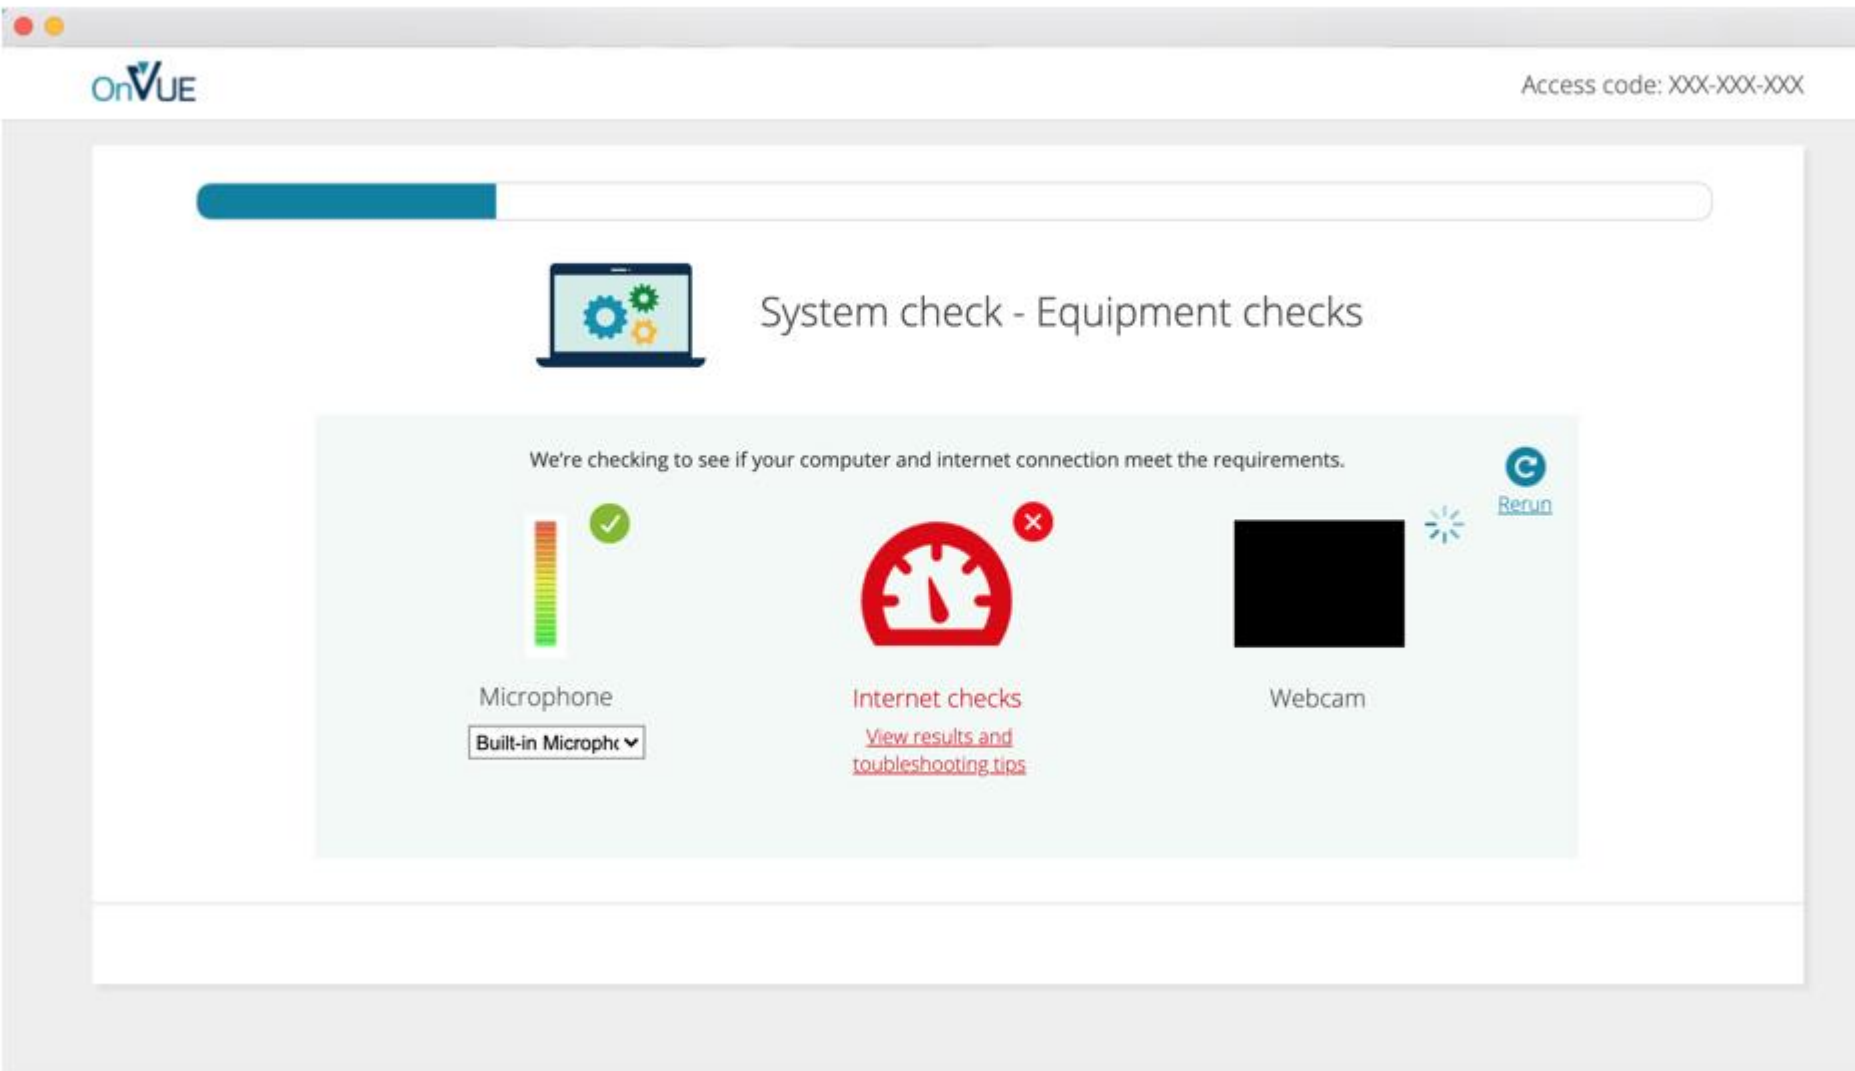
OnVUE

Access code: XXX-XXX-XXX

System check - Equipment checks

We're checking to see if your computer and internet connection meet the requirements.

Rerun

Microphone

Built-in Microphc

Internet checks

View results and toubleshooting tips

Webcam